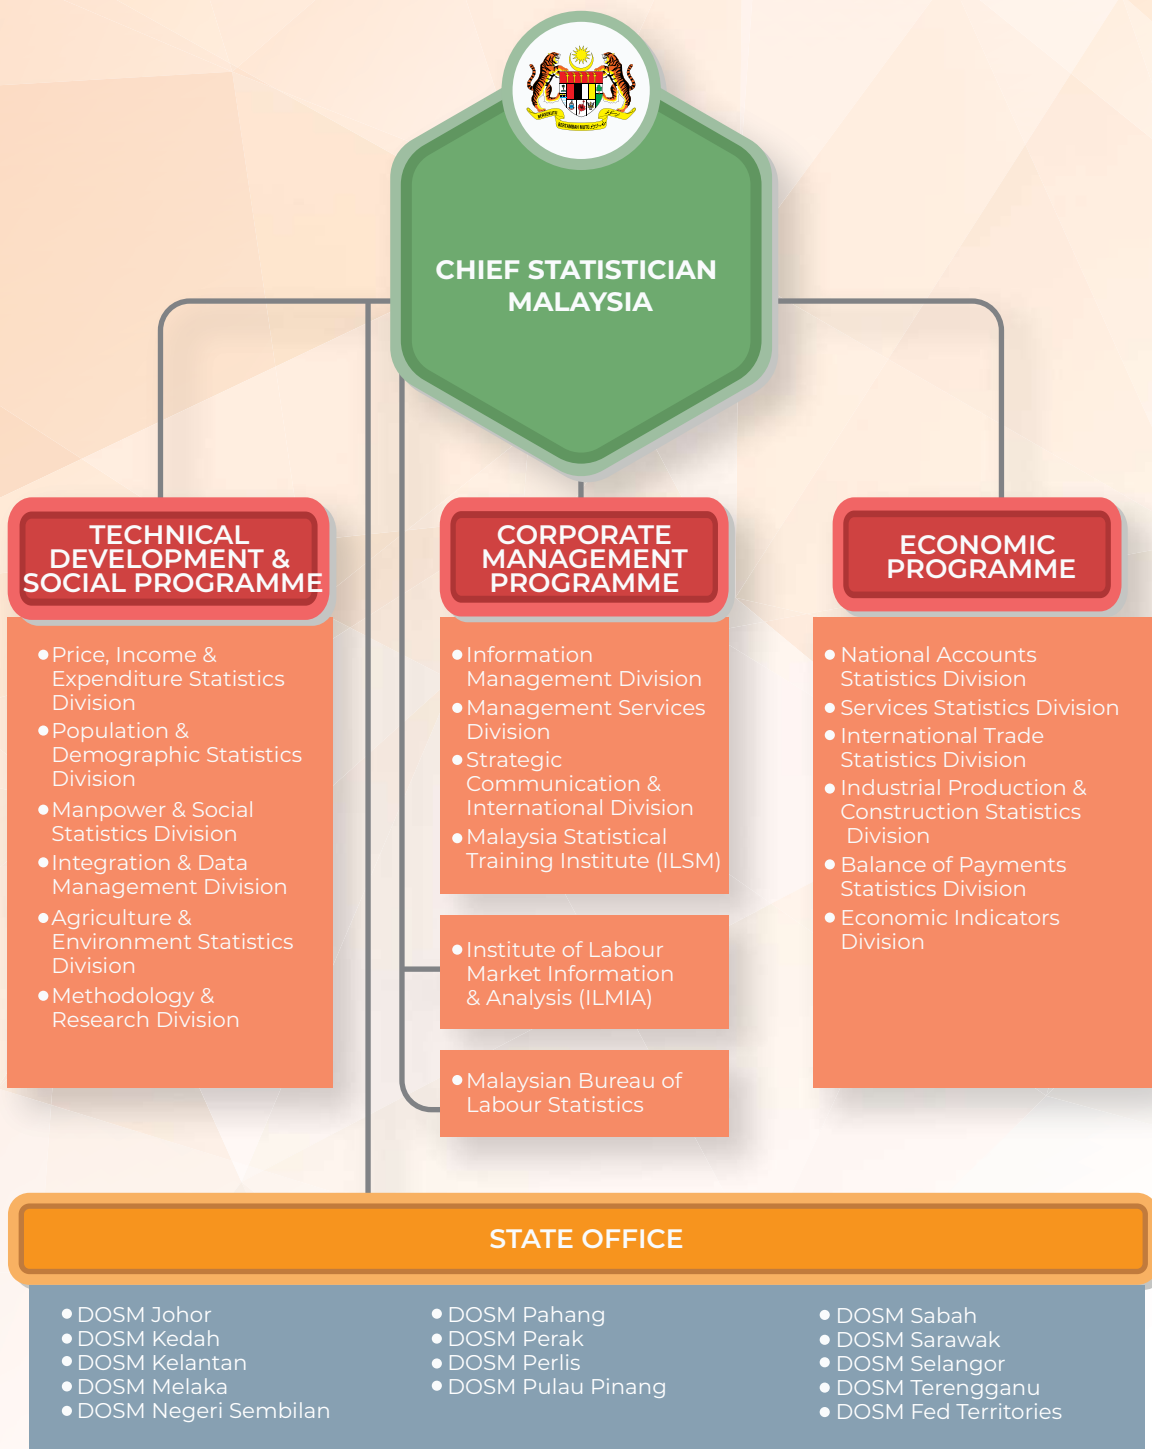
CHIEF STATISTICIAN MALAYSIA

TECHNICAL DEVELOPMENT & SOCIAL PROGRAMME

- Price, Income & Expenditure Statistics Division
- Population & Demographic Statistics Division
- Manpower & Social Statistics Division
- Integration & Data Management Division
- Agriculture & Environment Statistics Division
- Methodology & Research Division

CORPORATE MANAGEMENT PROGRAMME

- Information Management Division
- Management Services Division
- Strategic Communication & International Division
- Malaysia Statistical Training Institute (ILSM)

- Institute of Labour Market Information & Analysis (ILMIA)

- Malaysian Bureau of Labour Statistics

ECONOMIC PROGRAMME

- National Accounts Statistics Division
- Services Statistics Division
- International Trade Statistics Division
- Industrial Production & Construction Statistics Division
- Balance of Payments Statistics Division
- Economic Indicators Division

STATE OFFICE

- DOSM Johor
- DOSM Kedah
- DOSM Kelantan
- DOSM Melaka
- DOSM Negeri Sembilan

- DOSM Pahang
- DOSM Perak
- DOSM Perlis
- DOSM Pulau Pinang

- DOSM Sabah
- DOSM Sarawak
- DOSM Selangor
- DOSM Terengganu
- DOSM Fed Territories